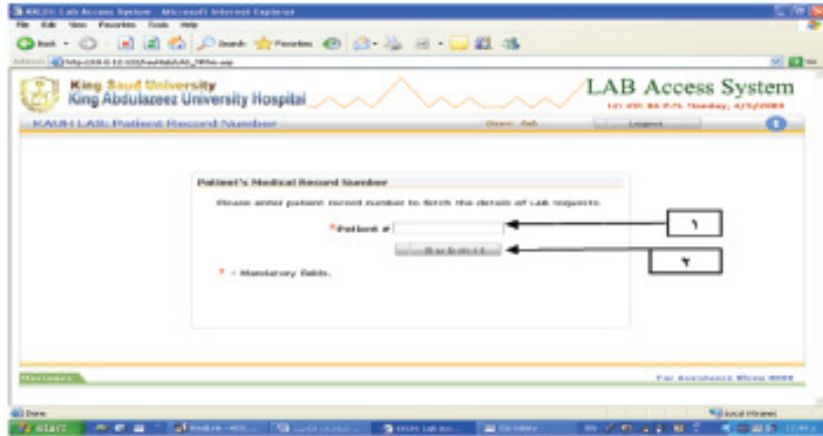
KKUH Lab Access System - Microsoft Internet Explorer

File Edit View Favorites Tools Help

Back Search Favorites

Address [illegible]

King Saud University
King Abdulazeez University Hospital

LAB Access System
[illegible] Tuesday, 4/5/2009

KAUH LAB: Patient Record Number

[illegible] Logout

Patient's Medical Record Number

Please enter patient record number to fetch the details of LAB requests.

*Patient #

Submit

١

٢

* - Mandatory fields.

Messages

For Assistance Dial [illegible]

Done

Local intranet

start